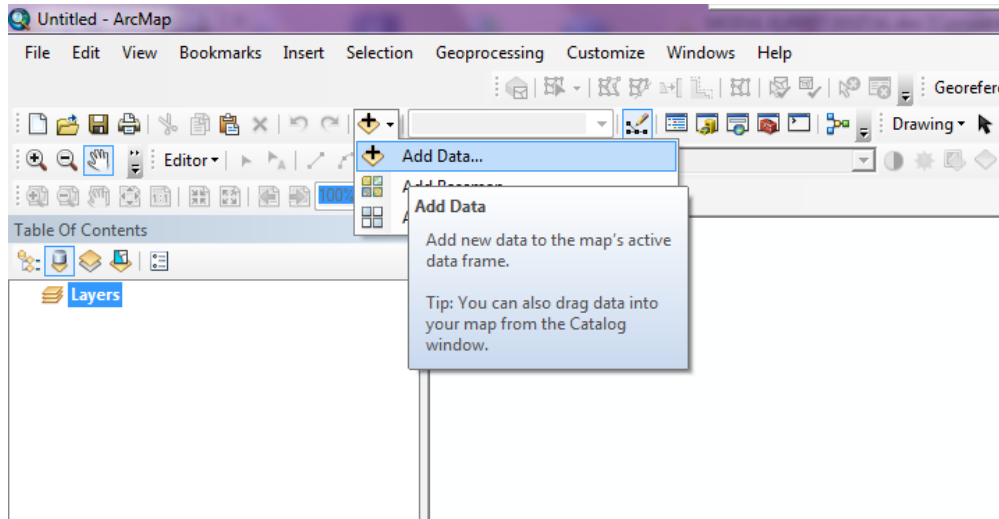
Untitled - ArcMap

File Edit View Bookmarks Insert Selection Geoprocessing Customize Windows Help

Georefer

Drawing

Editor

100%

Add Data...

Add Basemap

A

Add Data

Add new data to the map's active data frame.

Tip: You can also drag data into your map from the Catalog window.

Table Of Contents

Layers